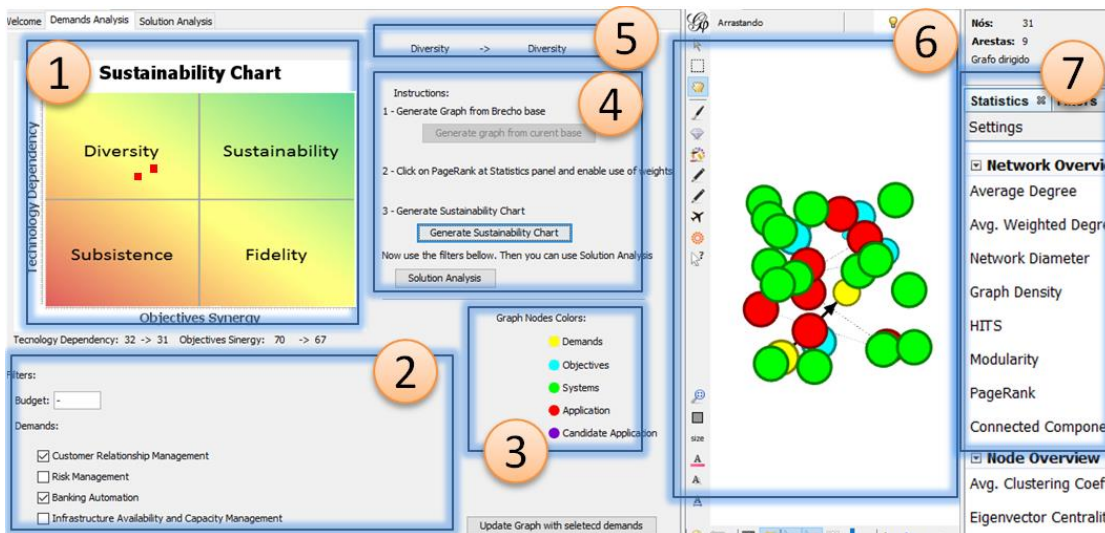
Welcome | Demands Analysis | Solution Analysis

1

Sustainability Chart

Diversity | Sustainability
Subsistence | Fidelity

Technology Dependency

Objectives Synergy

Tecnology Dependency: 32 -> 31 Objectives Sinergy: 70 -> 67

5

Diversity -> Diversity

4

Instructions:
1 - Generate Graph from Brecho base
Generate graph from current base
2 - Click on PageRank at Statistics panel and enable use of weights
3 - Generate Sustainability Chart
Generate Sustainability Chart
Now use the filters bellow. Then you can use Solution Analysis
Solution Analysis

2

Filters:
Budget: -
Demands:
☑ Customer Relationship Management
☐ Risk Management
☑ Banking Automation
☐ Infrastructure Availability and Capacity Management

3

Graph Nodes Colors:
Demands
Objectives
Systems
Application
Candidate Application

Update Graph with seletecd demands

Arrastando

6

size

Nós: 31
Arestas: 9
Grafo dirigido

7

Statistics | Filters

Settings

Network Overvi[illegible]
Average Degree
Avg. Weighted Degr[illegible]
Network Diameter
Graph Density
HITS
Modularity
PageRank
Connected Compone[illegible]
Node Overview
Avg. Clustering Coef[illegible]
Eigenvector Centralit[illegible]